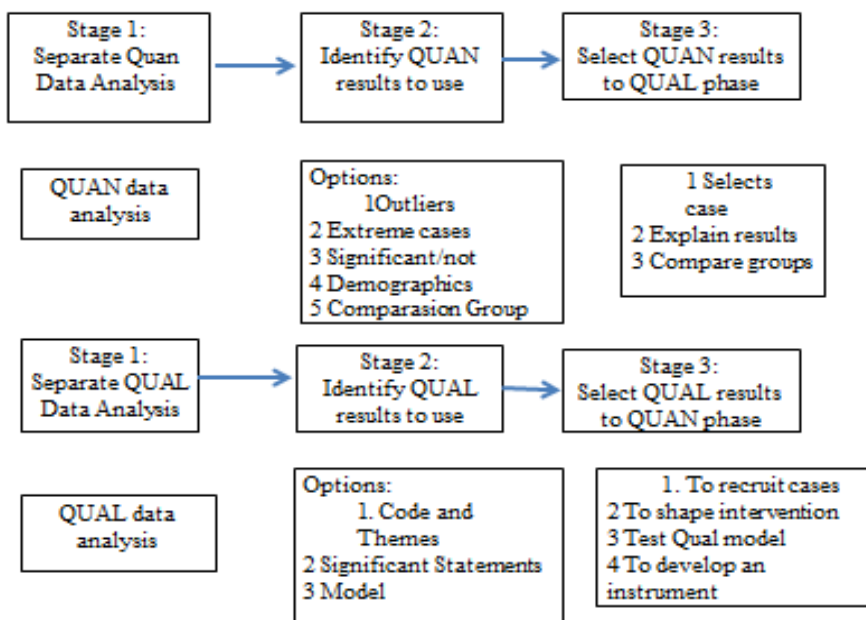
Stage 1: Separate Quan Data Analysis

Stage 2: Identify QUAN results to use

Stage 3: Select QUAN results to QUAL phase

QUAN data analysis

Options:
1Outliers
2 Extreme cases
3 Significant/not
4 Demographics
5 Comparasion Group

1 Selects case
2 Explain results
3 Compare groups

Stage 1: Separate QUAL Data Analysis

Stage 2: Identify QUAL results to use

Stage 3: Select QUAL results to QUAN phase

QUAL data analysis

Options:
1. Code and Themes
2 Significant Statements
3 Model

1. To recruit cases
2 To shape intervention
3 Test Qual model
4 To develop an instrument